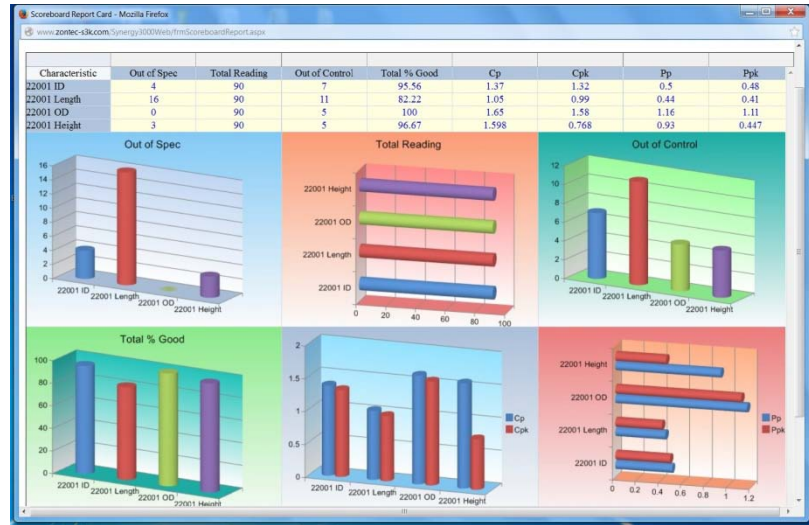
Scoreboard Report Card - Mozilla Firefox

www.zontec-s3k.com/Synergy3000Web/frmScoreboardReport.aspx

| Characteristic | Out of Spec | Total Reading | Out of Control | Total % Good | Cp | Cpk | Pp | Ppk |
|---|---|---|---|---|---|---|---|---|
| 22001 ID | 4 | 90 | 7 | 95.56 | 1.37 | 1.32 | 0.5 | 0.48 |
| 22001 Length | 16 | 90 | 11 | 82.22 | 1.05 | 0.99 | 0.44 | 0.41 |
| 22001 OD | 0 | 90 | 5 | 100 | 1.65 | 1.58 | 1.16 | 1.11 |
| 22001 Height | 3 | 90 | 5 | 96.67 | 1.598 | 0.768 | 0.93 | 0.447 |

Out of Spec
16 14 12 10 8 6 4 2 0
22001 ID 22001 Length 22001 OD 22001 Height

Total Reading
22001 Height 22001 OD 22001 Length 22001 ID
0 20 40 60 80 100

Out of Control
12 10 8 6 4 2 0
22001 ID 22001 Length 22001 OD 22001 Height

Total % Good
100 80 60 40 20 0
22001 ID 22001 Length 22001 OD 22001 Height

2 1.5 1 0.5 0
22001 ID 22001 Length 22001 OD 22001 Height
Cp
Cpk

22001 Height 22001 OD 22001 Length 22001 ID
0 0.2 0.4 0.6 0.8 1 1.2
Pp
Ppk